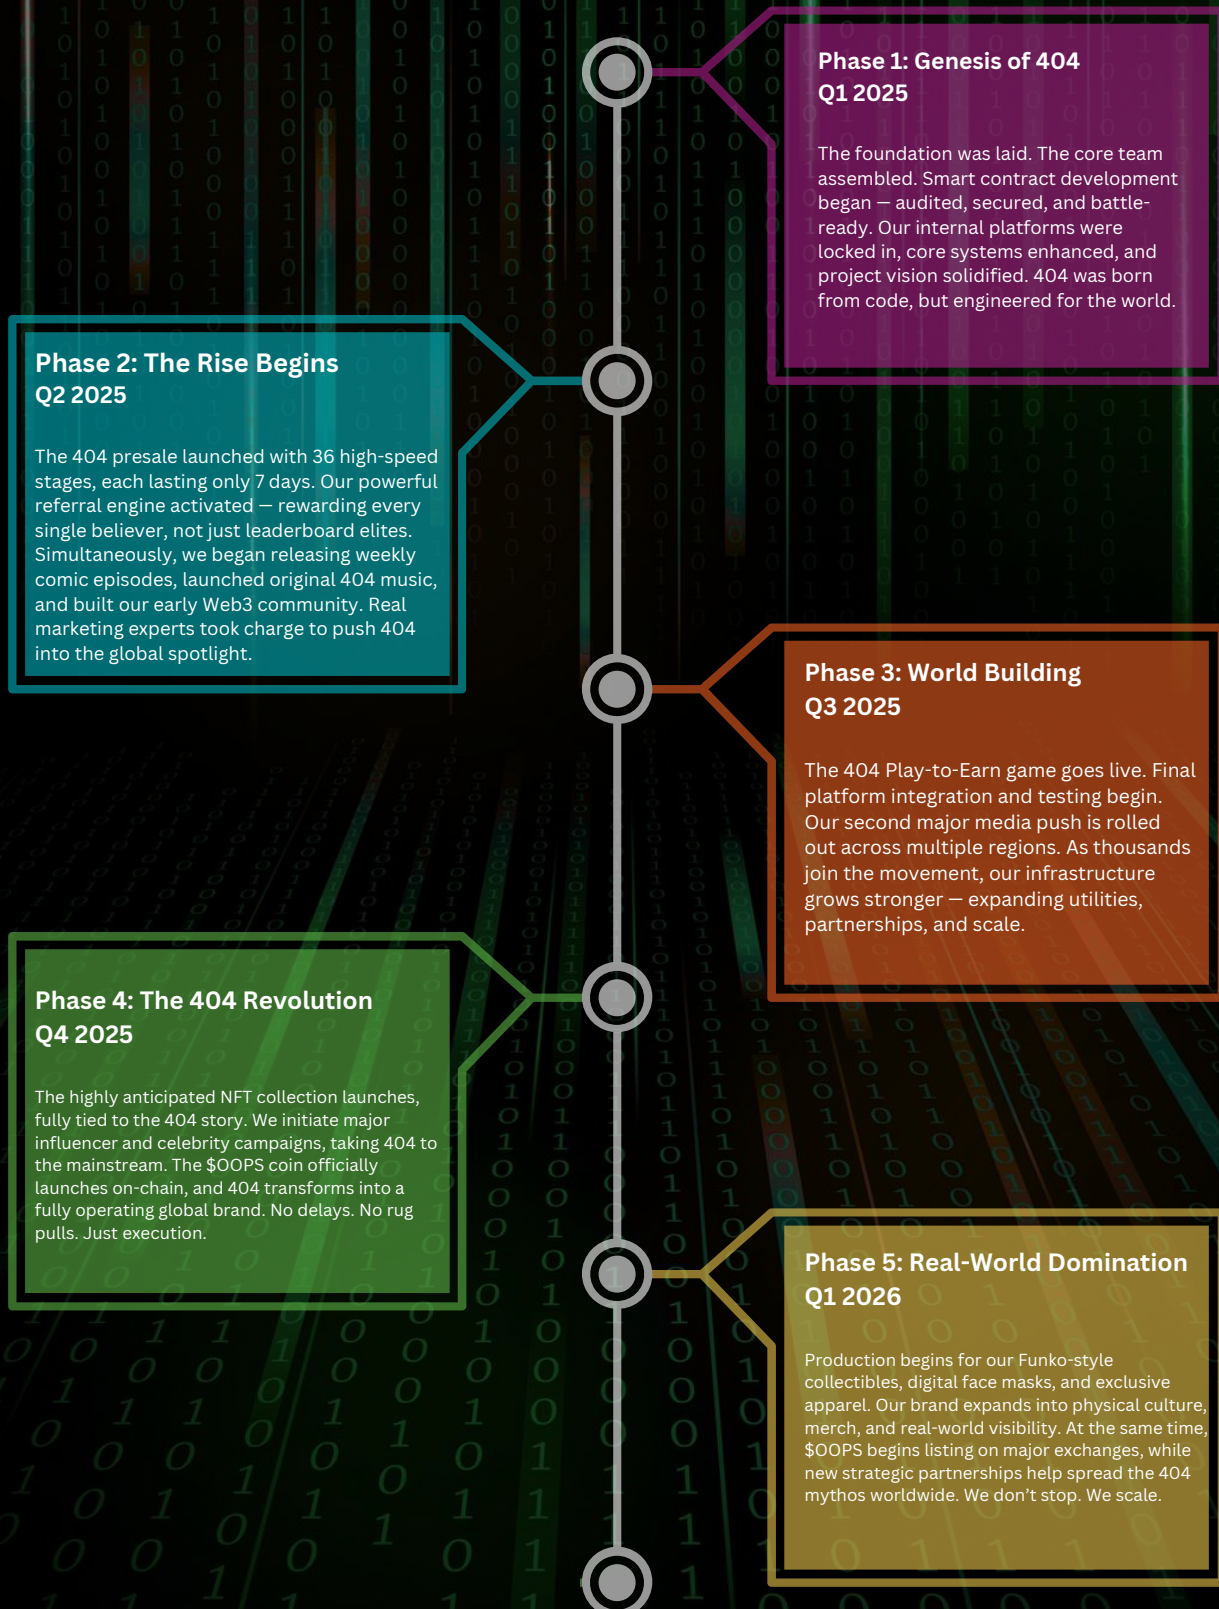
Phase 1: Genesis of 404
Q1 2025

The foundation was laid. The core team assembled. Smart contract development began — audited, secured, and battle-ready. Our internal platforms were locked in, core systems enhanced, and project vision solidified. 404 was born from code, but engineered for the world.

Phase 2: The Rise Begins
Q2 2025

The 404 presale launched with 36 high-speed stages, each lasting only 7 days. Our powerful referral engine activated — rewarding every single believer, not just leaderboard elites. Simultaneously, we began releasing weekly comic episodes, launched original 404 music, and built our early Web3 community. Real marketing experts took charge to push 404 into the global spotlight.

Phase 3: World Building
Q3 2025

The 404 Play-to-Earn game goes live. Final platform integration and testing begin. Our second major media push is rolled out across multiple regions. As thousands join the movement, our infrastructure grows stronger — expanding utilities, partnerships, and scale.

Phase 4: The 404 Revolution
Q4 2025

The highly anticipated NFT collection launches, fully tied to the 404 story. We initiate major influencer and celebrity campaigns, taking 404 to the mainstream. The $OOPS coin officially launches on-chain, and 404 transforms into a fully operating global brand. No delays. No rug pulls. Just execution.

Phase 5: Real-World Domination
Q1 2026

Production begins for our Funko-style collectibles, digital face masks, and exclusive apparel. Our brand expands into physical culture, merch, and real-world visibility. At the same time, $OOPS begins listing on major exchanges, while new strategic partnerships help spread the 404 mythos worldwide. We don't stop. We scale.